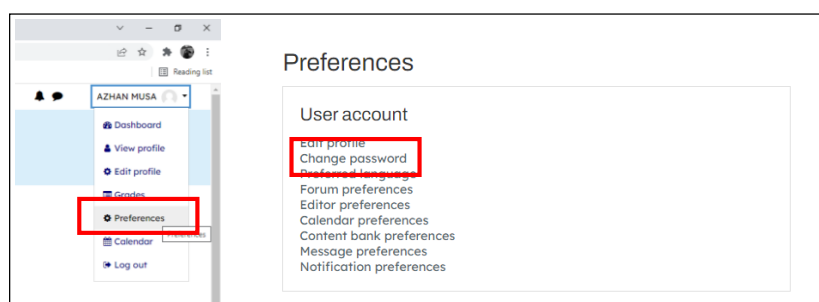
Reading list

AZHAN MUSA

Dashboard
View profile
Edit profile
Grades
Preferences
Calendar
Log out

Preferences

User account

Edit profile
Change password
Preferred language
Forum preferences
Editor preferences
Calendar preferences
Content bank preferences
Message preferences
Notification preferences